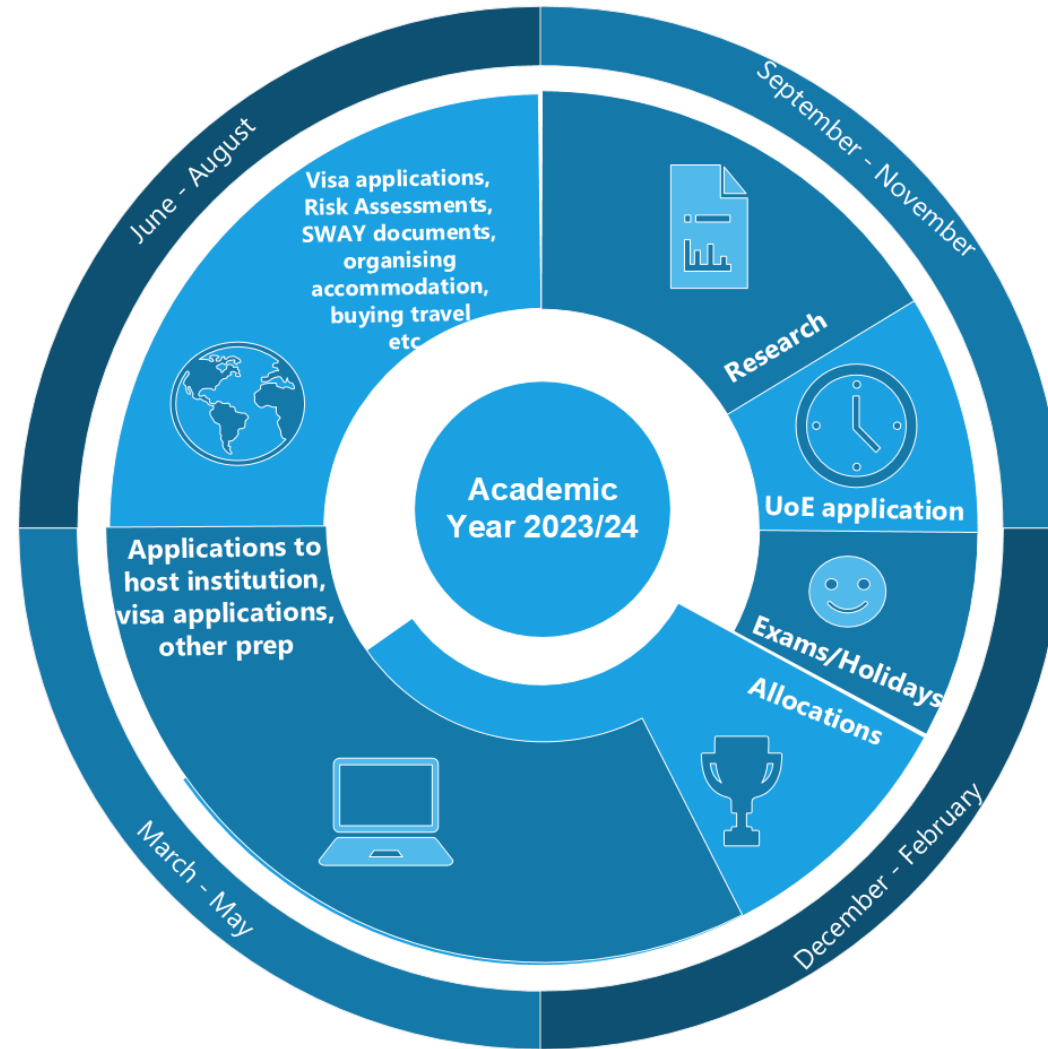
Academic Year 2023/24

September - November

Research

UoE application

December - February

Exams/Holidays

Allocations

March - May

Applications to host institution, visa applications, other prep

June - August

Visa applications, Risk Assessments, SWAY documents, organising accommodation, buying travel etc